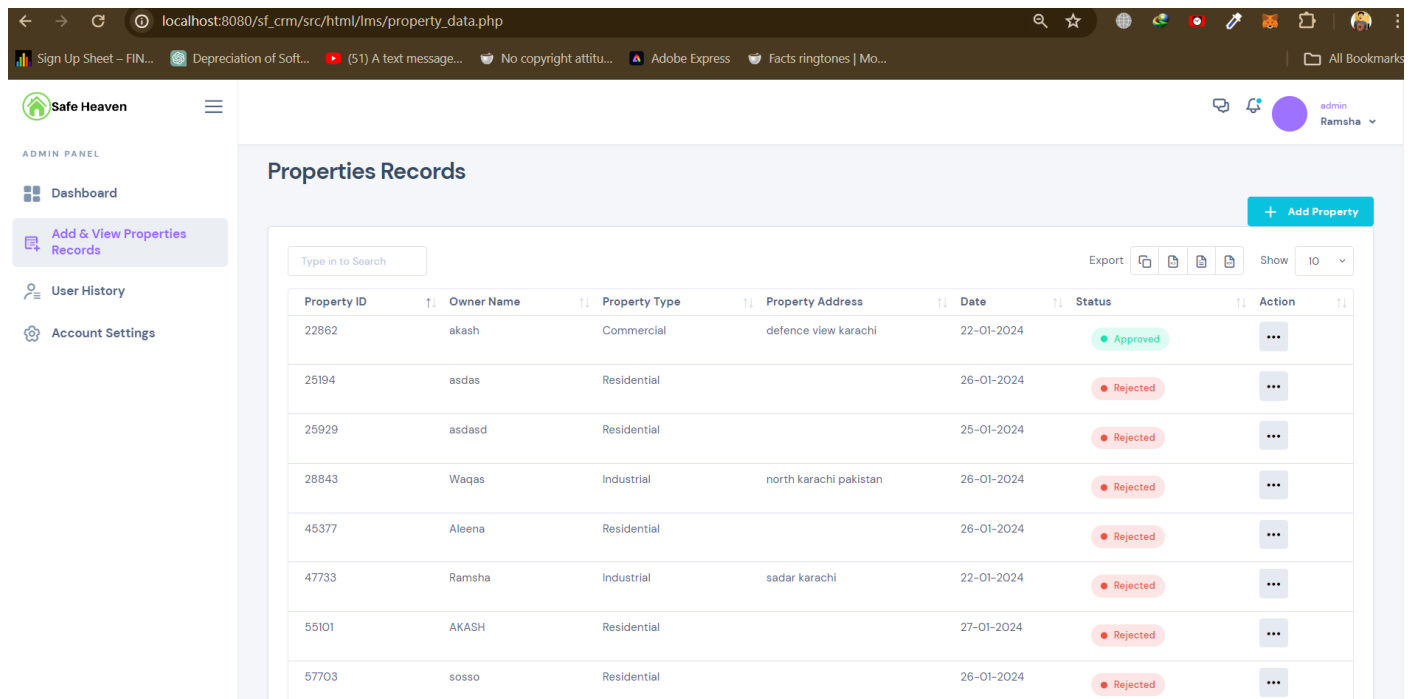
localhost:8080/sf_crm/src/html/lms/property_data.php

Sign Up Sheet – FIN... Depreciation of Soft... (51) A text message... No copyright attitu... Adobe Express Facts ringtones | Mo... All Bookmarks

Safe Heaven

admin
Ramsha

ADMIN PANEL

Dashboard

Add & View Properties Records

User History

Account Settings

Properties Records

+ Add Property

Type in to Search

Export

Show 10

| Property ID | Owner Name | Property Type | Property Address | Date | Status | Action |
|---|---|---|---|---|---|---|
| 22862 | akash | Commercial | defence view karachi | 22-01-2024 | Approved | ... |
| 25194 | asdas | Residential | | 26-01-2024 | Rejected | ... |
| 25929 | asdasd | Residential | | 25-01-2024 | Rejected | ... |
| 28843 | Waqas | Industrial | north karachi pakistan | 26-01-2024 | Rejected | ... |
| 45377 | Aleena | Residential | | 26-01-2024 | Rejected | ... |
| 47733 | Ramsha | Industrial | sadar karachi | 22-01-2024 | Rejected | ... |
| 55101 | AKASH | Residential | | 27-01-2024 | Rejected | ... |
| 57703 | sosso | Residential | | 26-01-2024 | Rejected | ... |